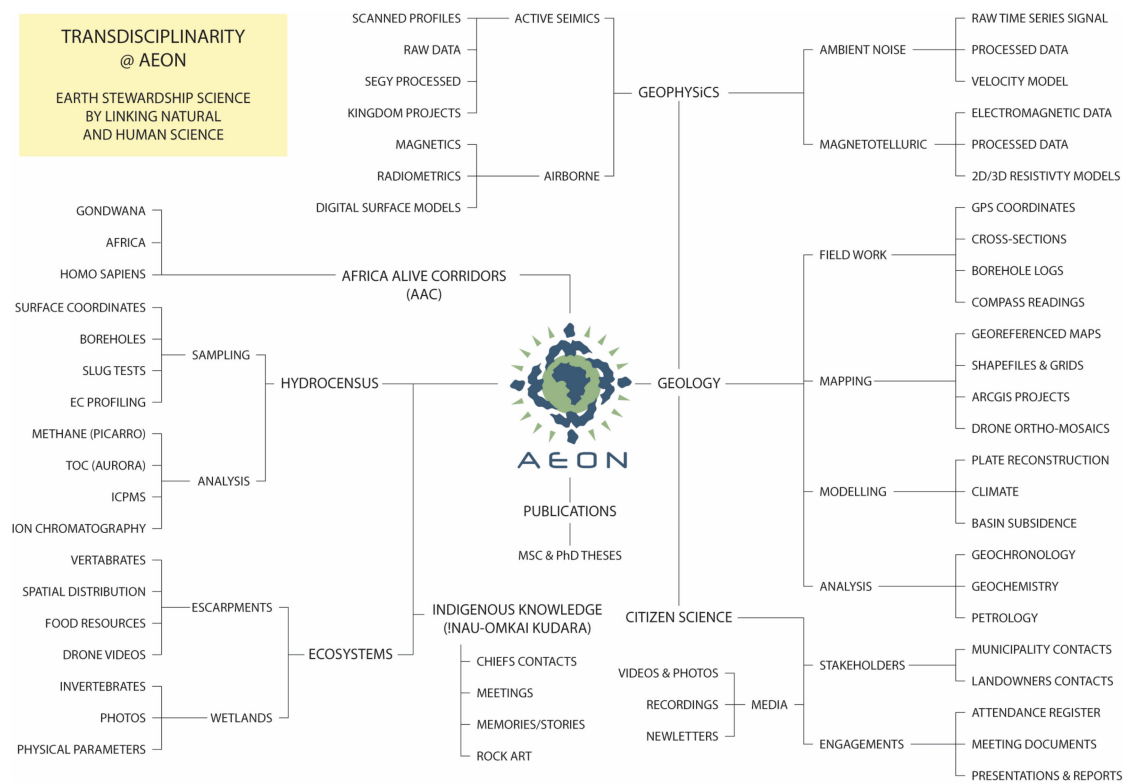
TRANSDISCIPLINARITY
@ AEON

EARTH STEWARDSHIP SCIENCE BY LINKING NATURAL AND HUMAN SCIENCE

SCANNED PROFILES
RAW DATA
SEGY PROCESSED
KINGDOM PROJECTS
ACTIVE SEIMICS

MAGNETICS
RADIOMETRICS
DIGITAL SURFACE MODELS
AIRBORNE

GEOPHYSiCS

AMBIENT NOISE
RAW TIME SERIES SIGNAL
PROCESSED DATA
VELOCITY MODEL

MAGNETOTELLURIC
ELECTROMAGNETIC DATA
PROCESSED DATA
2D/3D RESISTIVTY MODELS

GONDWANA
AFRICA
HOMO SAPIENS
AFRICA ALIVE CORRIDORS (AAC)

SURFACE COORDINATES
BOREHOLES
SLUG TESTS
EC PROFILING
SAMPLING

METHANE (PICARRO)
TOC (AURORA)
ICPMS
ION CHROMATOGRAPHY
ANALYSIS

HYDROCENSUS

AEON

PUBLICATIONS
MSC & PhD THESES

GEOLOGY

FIELD WORK
GPS COORDINATES
CROSS-SECTIONS
BOREHOLE LOGS
COMPASS READINGS

MAPPING
GEOREFERENCED MAPS
SHAPEFILES & GRIDS
ARCGIS PROJECTS
DRONE ORTHO-MOSAICS

MODELLING
PLATE RECONSTRUCTION
CLIMATE
BASIN SUBSIDENCE

ANALYSIS
GEOCHRONOLOGY
GEOCHEMISTRY
PETROLOGY

VERTABRATES
SPATIAL DISTRIBUTION
FOOD RESOURCES
DRONE VIDEOS
ESCARPMENTS

INVERTEBRATES
PHOTOS
PHYSICAL PARAMETERS
WETLANDS

ECOSYSTEMS

INDIGENOUS KNOWLEDGE (!NAU-OMKAI KUDARA)
CHIEFS CONTACTS
MEETINGS
MEMORIES/STORIES
ROCK ART

CITIZEN SCIENCE

VIDEOS & PHOTOS
RECORDINGS
NEWLETTERS
MEDIA

STAKEHOLDERS
MUNICIPALITY CONTACTS
LANDOWNERS CONTACTS

ENGAGEMENTS
ATTENDANCE REGISTER
MEETING DOCUMENTS
PRESENTATIONS & REPORTS